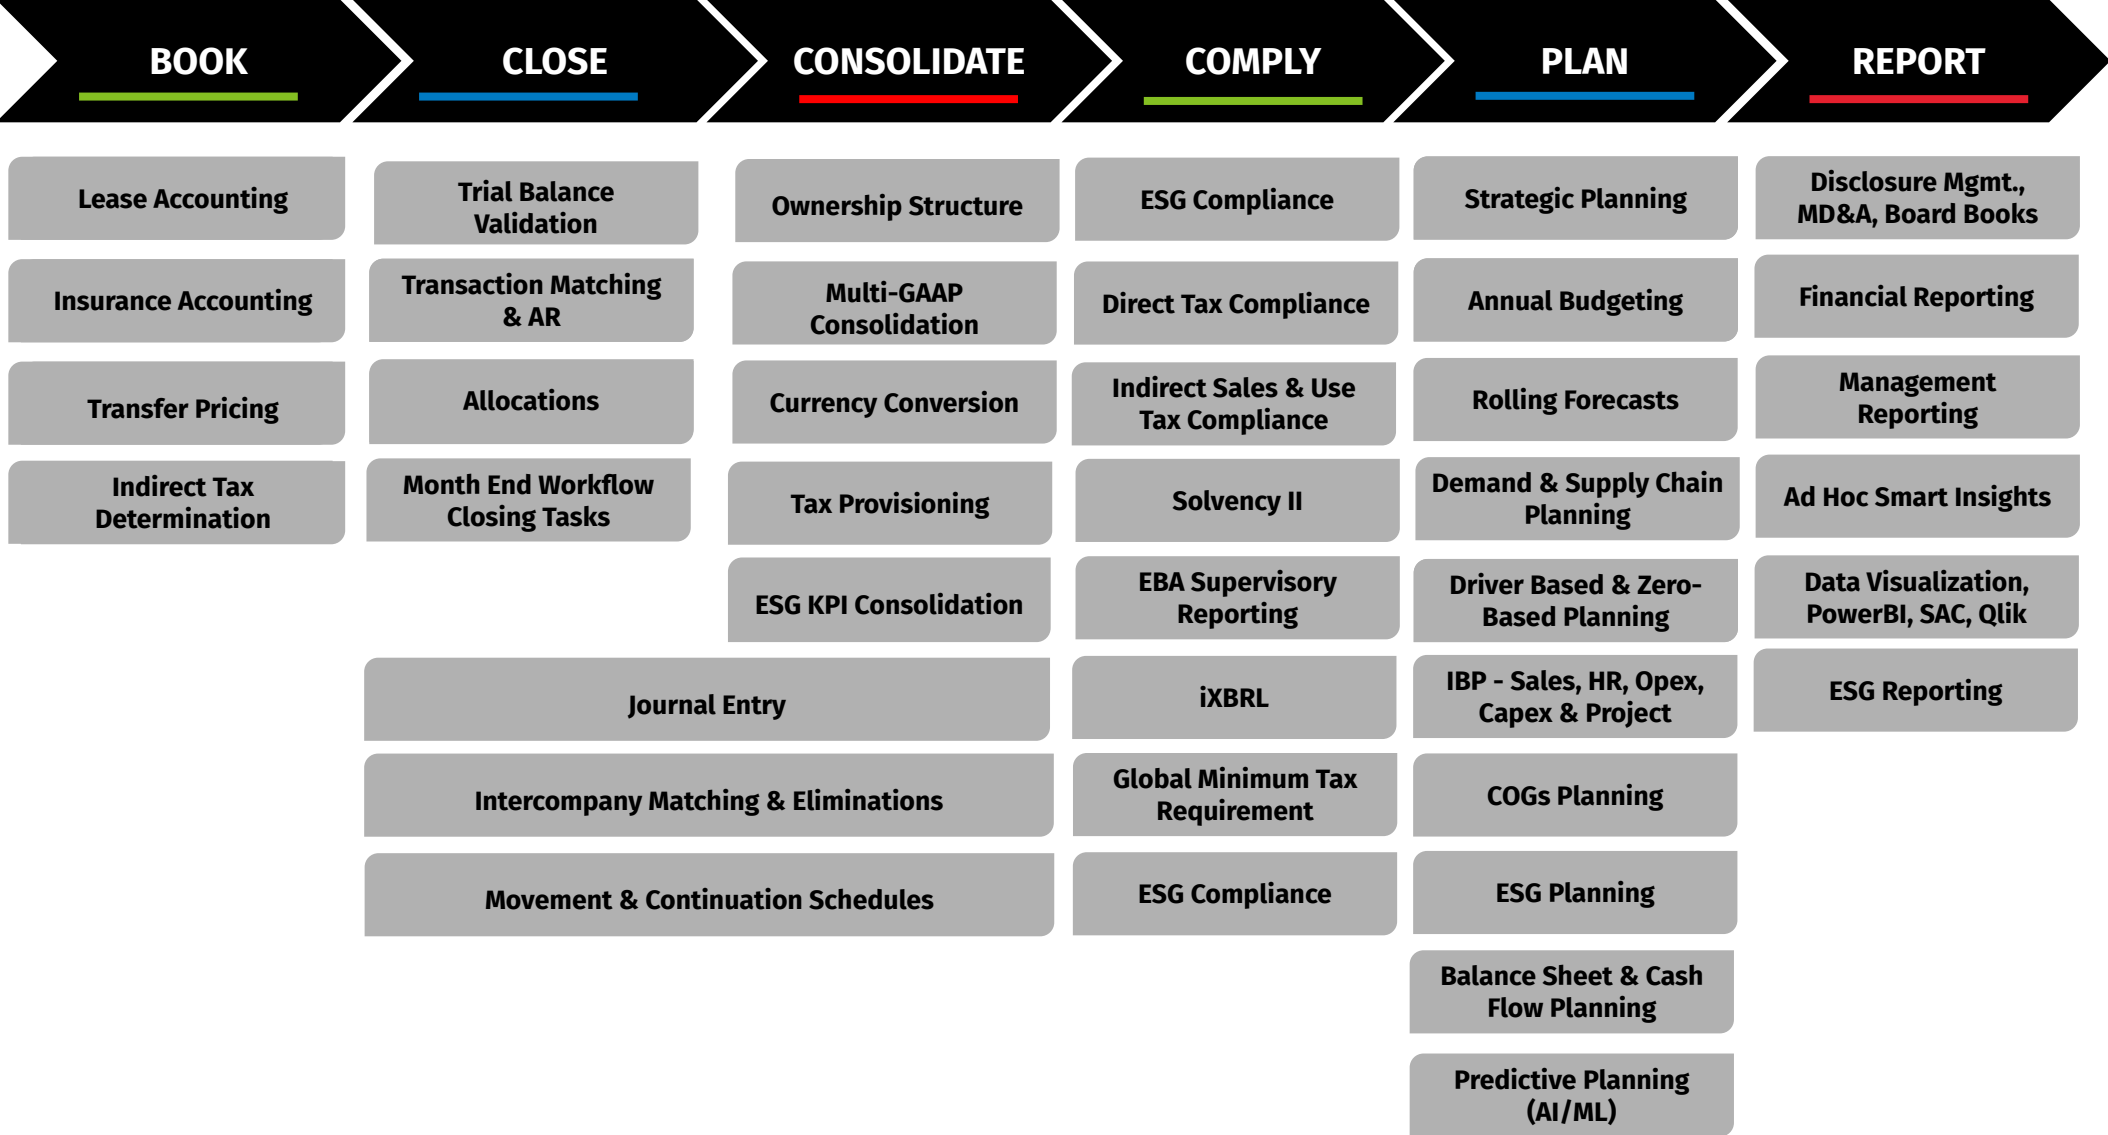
BOOK

Lease Accounting

Insurance Accounting

Transfer Pricing

Indirect Tax Determination

CLOSE

Trial Balance Validation

Transaction Matching & AR

Allocations

Month End Workflow Closing Tasks

CONSOLIDATE

Ownership Structure

Multi-GAAP Consolidation

Currency Conversion

Tax Provisioning

ESG KPI Consolidation

Journal Entry

Intercompany Matching & Eliminations

Movement & Continuation Schedules

COMPLY

ESG Compliance

Direct Tax Compliance

Indirect Sales & Use Tax Compliance

Solvency II

EBA Supervisory Reporting

iXBRL

Global Minimum Tax Requirement

ESG Compliance

PLAN

Strategic Planning

Annual Budgeting

Rolling Forecasts

Demand & Supply Chain Planning

Driver Based & Zero-Based Planning

IBP - Sales, HR, Opex, Capex & Project

COGs Planning

ESG Planning

Balance Sheet & Cash Flow Planning

Predictive Planning (AI/ML)

REPORT

Disclosure Mgmt., MD&A, Board Books

Financial Reporting

Management Reporting

Ad Hoc Smart Insights

Data Visualization, PowerBI, SAC, Qlik

ESG Reporting